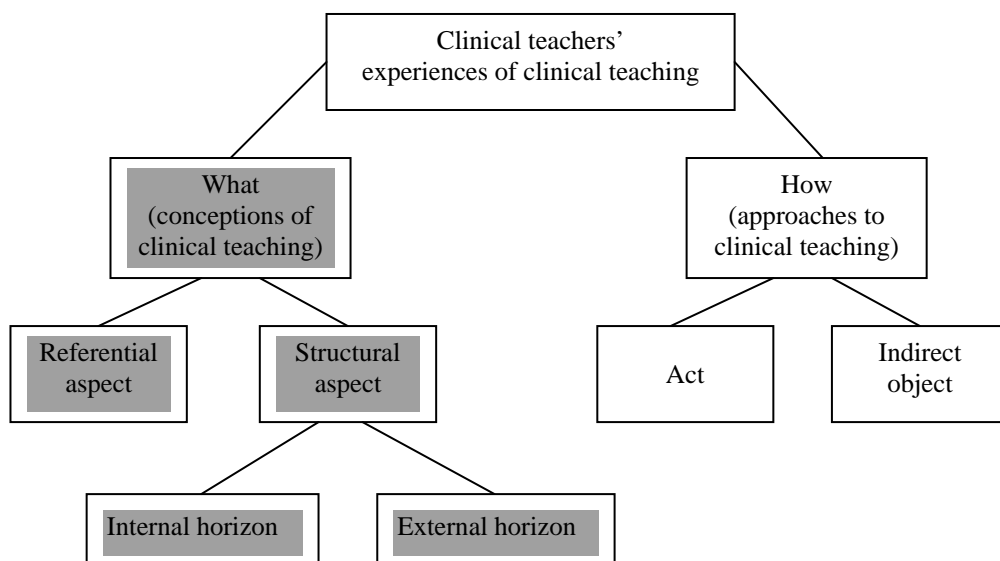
Clinical teachers' experiences of clinical teaching

What (conceptions of clinical teaching)

How (approaches to clinical teaching)

Referential aspect

Structural aspect

Act

Indirect object

Internal horizon

External horizon